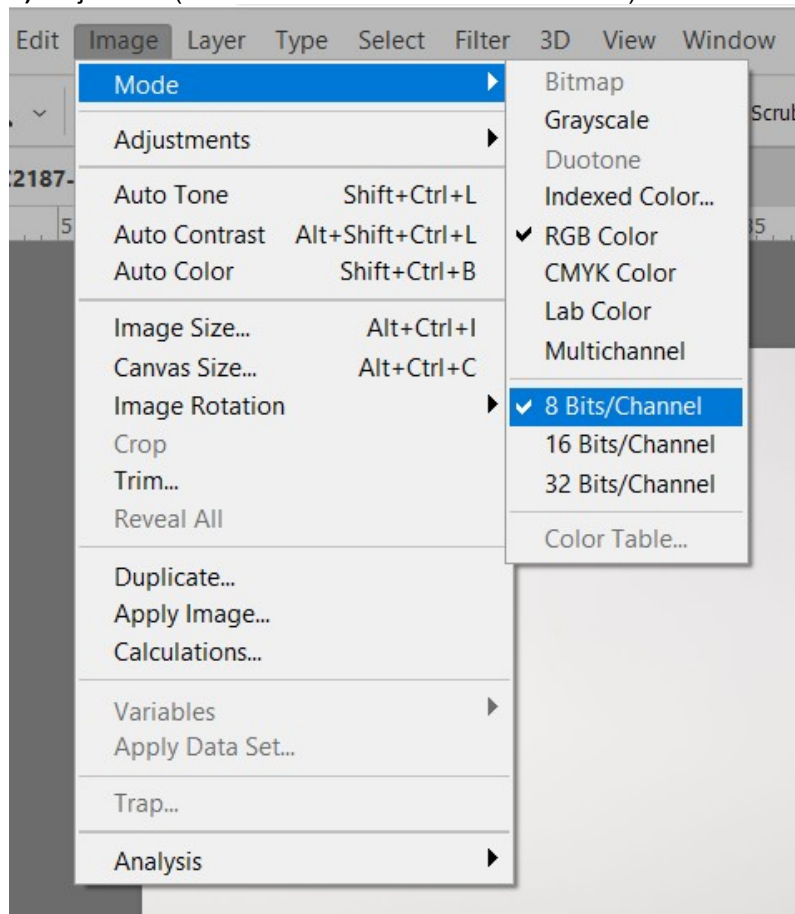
Edit Image Layer Type Select Filter 3D View Window

Mode
Adjustments
Auto Tone Shift+Ctrl+L
Auto Contrast Alt+Shift+Ctrl+L
Auto Color Shift+Ctrl+B
Image Size... Alt+Ctrl+I
Canvas Size... Alt+Ctrl+C
Image Rotation
Crop
Trim...
Reveal All
Duplicate...
Apply Image...
Calculations...
Variables
Apply Data Set...
Trap...
Analysis

Bitmap
Grayscale
Duotone
Indexed Color...
✔ RGB Color
CMYK Color
Lab Color
Multichannel
✔ 8 Bits/Channel
16 Bits/Channel
32 Bits/Channel
Color Table...

Scrub
2187-
5
35